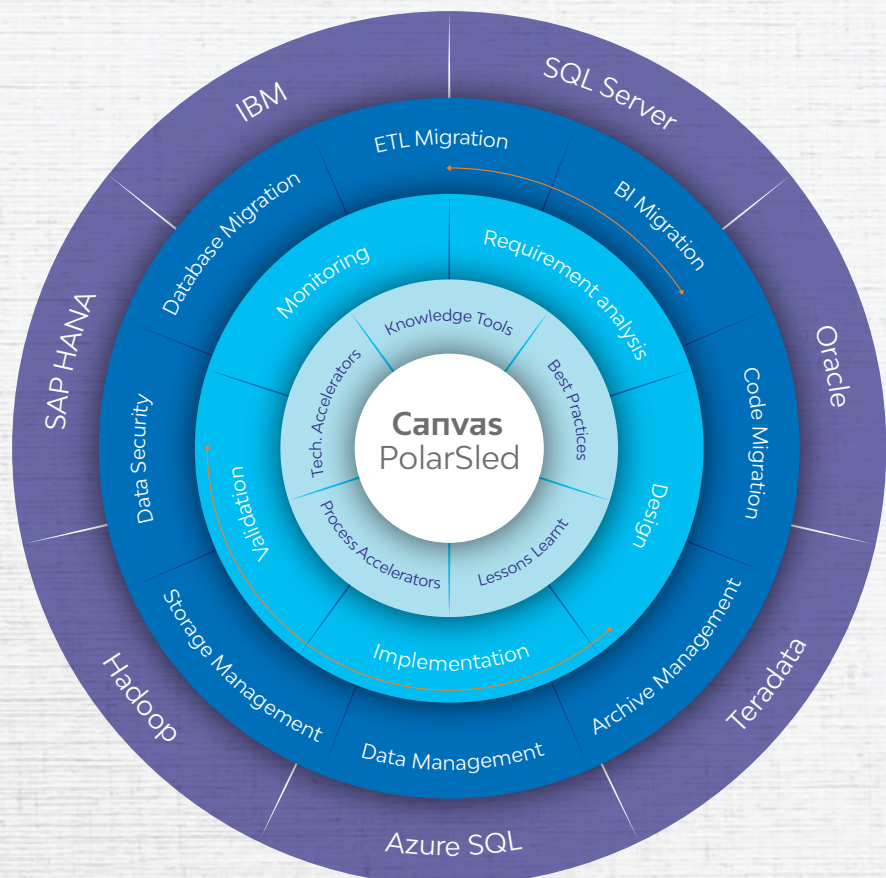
Canvas
PolarSled

Knowledge Tools
Best Practices
Lessons Learnt
Process Accelerators
Tech. Accelerators

Requirement analysis
Design
Implementation
Validation
Monitoring

ETL Migration
BI Migration
Code Migration
Archive Management
Data Management
Storage Management
Data Security
Database Migration

SQL Server
Oracle
Teradata
Azure SQL
Hadoop
SAP HANA
IBM